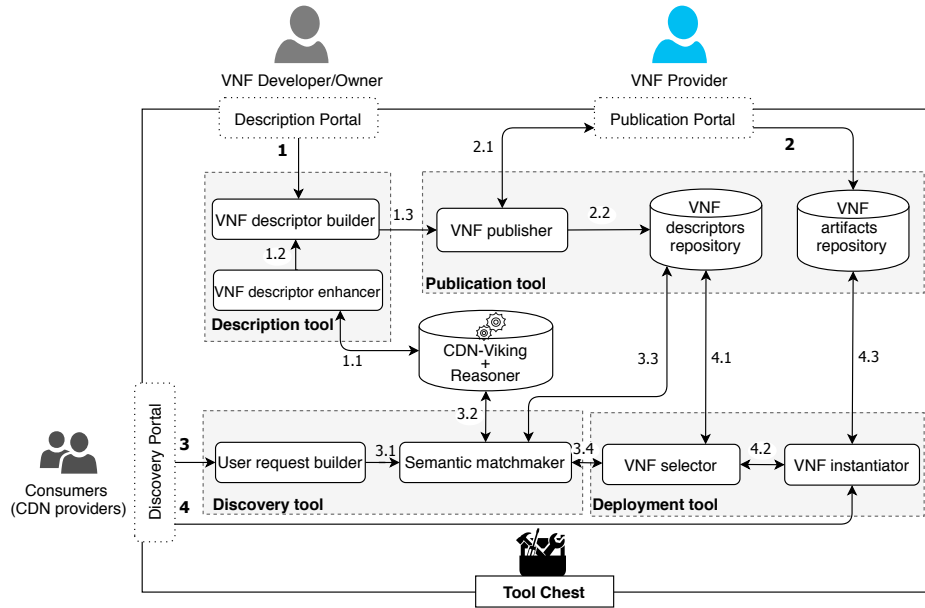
VNF Developer/Owner

VNF Provider

Description Portal

Publication Portal

1

2.1

2

VNF descriptor builder

1.3

VNF publisher

2.2

VNF descriptors repository

VNF artifacts repository

1.2

VNF descriptor enhancer

Publication tool

Description tool

CDN-Viking + Reasoner

1.1

3.3

4.1

4.3

Discovery Portal

3.2

3

User request builder

3.1

Semantic matchmaker

3.4

VNF selector

4.2

VNF instantiator

Consumers (CDN providers)

Discovery tool

Deployment tool

4

Tool Chest